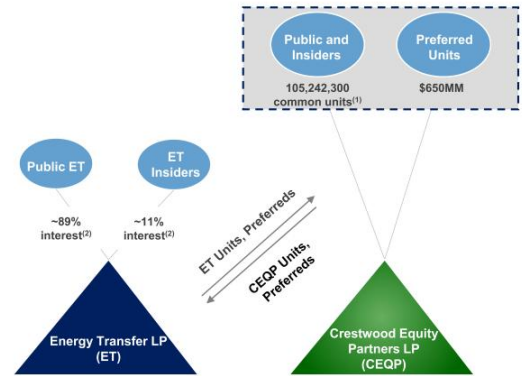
Public and Insiders

105,242,300 common units$^{(1)}$

Preferred Units

$650MM

Public ET

~89% interest$^{(2)}$

ET Insiders

~11% interest$^{(2)}$

ET Units, Preferreds

CEQP Units, Preferreds

Energy Transfer LP (ET)

Crestwood Equity Partners LP (CEQP)